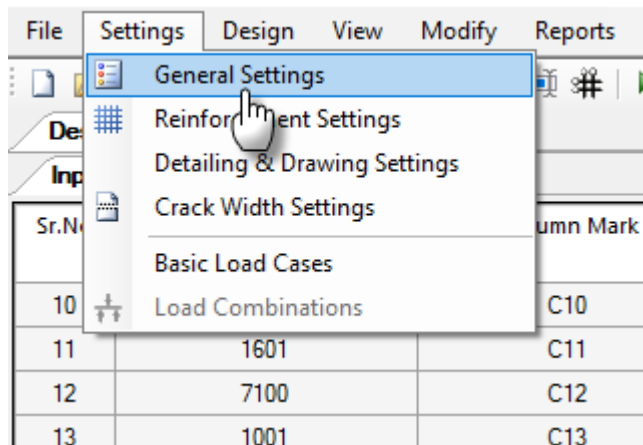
File Settings Design View Modify Reports

General Settings
Reinforc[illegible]ent Settings
Detailing & Drawing Settings
Crack Width Settings
Basic Load Cases
Load Combinations

De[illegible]
Inp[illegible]

| Sr.N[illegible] | | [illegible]umn Mark |
|---|---|---|
| 10 | | C10 |
| 11 | 1601 | C11 |
| 12 | 7100 | C12 |
| 13 | 1001 | C13 |